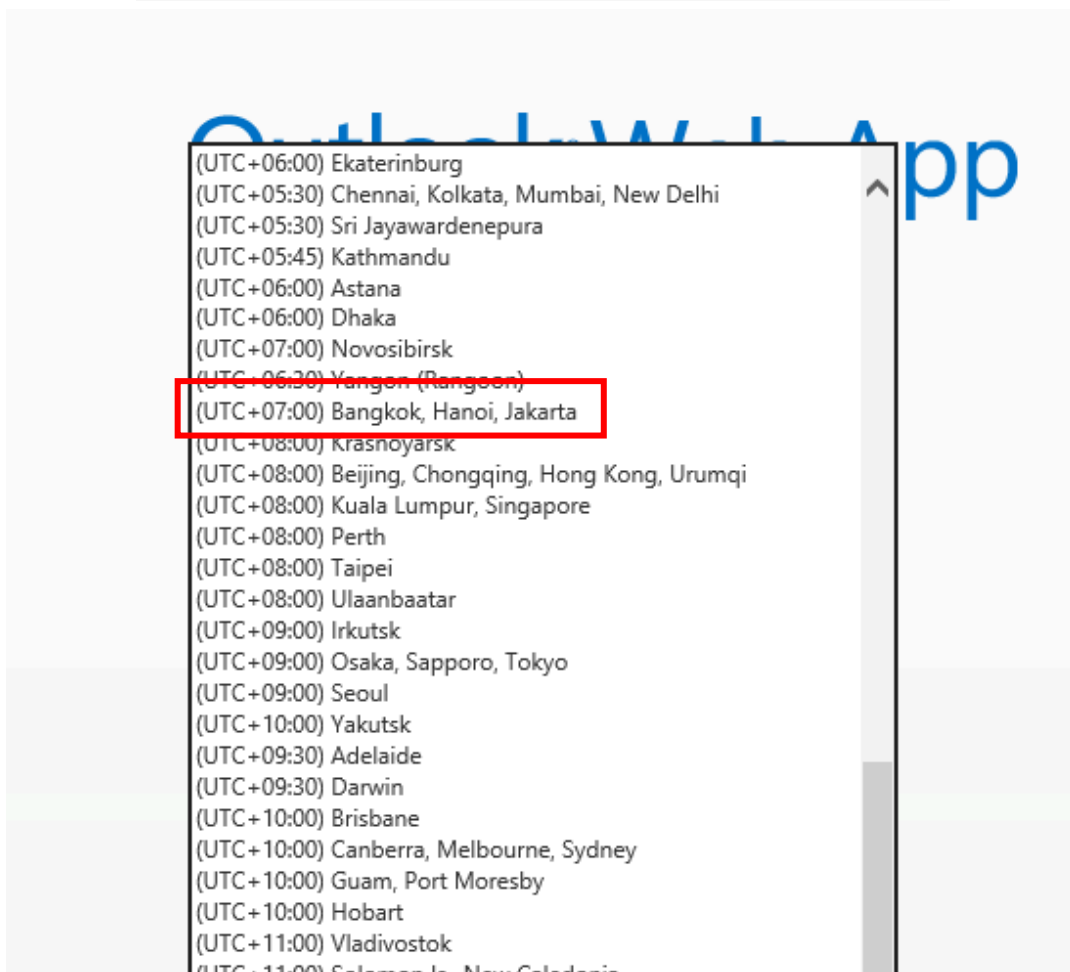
Outlook Web App

(UTC+06:00) Ekaterinburg
(UTC+05:30) Chennai, Kolkata, Mumbai, New Delhi
(UTC+05:30) Sri Jayawardenepura
(UTC+05:45) Kathmandu
(UTC+06:00) Astana
(UTC+06:00) Dhaka
(UTC+07:00) Novosibirsk
(UTC+06:30) Yangon (Rangoon)
(UTC+07:00) Bangkok, Hanoi, Jakarta
(UTC+08:00) Krasnoyarsk
(UTC+08:00) Beijing, Chongqing, Hong Kong, Urumqi
(UTC+08:00) Kuala Lumpur, Singapore
(UTC+08:00) Perth
(UTC+08:00) Taipei
(UTC+08:00) Ulaanbaatar
(UTC+09:00) Irkutsk
(UTC+09:00) Osaka, Sapporo, Tokyo
(UTC+09:00) Seoul
(UTC+10:00) Yakutsk
(UTC+09:30) Adelaide
(UTC+09:30) Darwin
(UTC+10:00) Brisbane
(UTC+10:00) Canberra, Melbourne, Sydney
(UTC+10:00) Guam, Port Moresby
(UTC+10:00) Hobart
(UTC+11:00) Vladivostok
(UTC+11:00) Solomon Is., New Caledonia